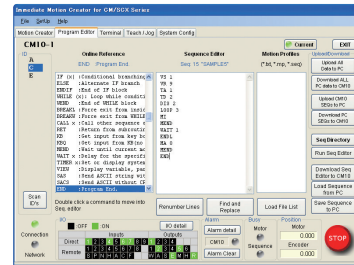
Immediate Motion Creator for CM/SCX Series

File Setup Help

Motion Creator | Program Editor | Terminal | Teach / Jog | System Config

CM10-1

ID
A
C

Online Reference
END Program End

Sequence Editor
Seq 15 "SAMPLES"

Motion Profiles
(*.txt, *.mp, *.seq)

Current

EXIT

Upload/Download

Upload All Data to PC

Download ALL PC data to CM10

Upload CM10 SEQs to PC

Download PC SEQs to CM10

IF (x) :Conditional branching
ELSE :Alternate IF branch
ENDIF :End of IF block
WHILE (x) :Loop while conditi
WEND :End of WHILE block
BREAKL :Force exit from innin
BREAKW :Force exit from WHILE
CALL x :Call other sequence x
RET :Return from subroutin
IN :Set input from key bo
INP :Set input from KB(no
MEND :Wait until current mo
WAIT x :Delay for the specifi
TIMER x :Set or display system
VIEW :Display variable, par
SACS :Send ASCII string wit
SACS :Send ASCII without CR
END :Program End

VS 1
VR 9
TA 1
TD 2
DIS 2
LOOP 3
MI
MEND
WAIT 1
ENDL
MA 0
MEND
END

Seq Directory

Run Seq Editor

Download Seq Editor to CM10

Load Sequence from PC

Save Sequence to PC

Scan ID's

Double click a command to move into Seq. editor

Renumber Lines

Find and Replace

Load File List

I/O

OFF ON

Inputs

Outputs

IO detail

Direct

Remote

Alarm

Alarm detail

CM10

Alarm Clear

Busy

Motor

Sequence

Position

0.000

Encoder

0.000

STOP

Connection

Network